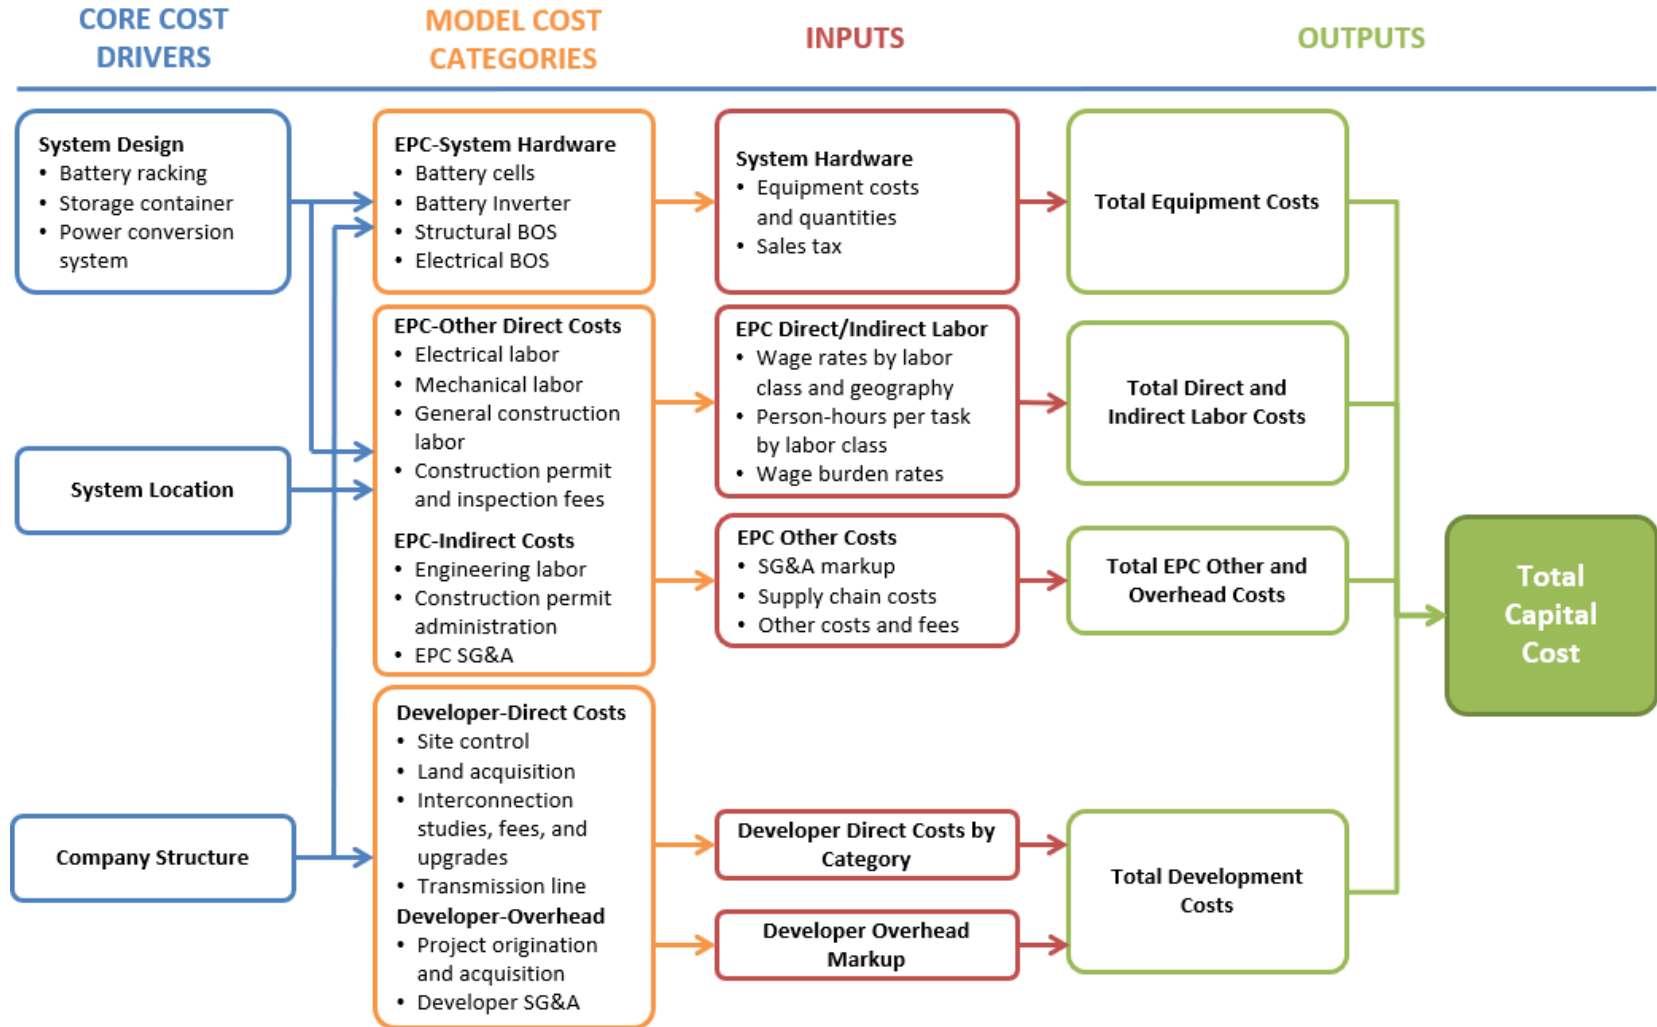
CORE COST DRIVERS

MODEL COST CATEGORIES

INPUTS

OUTPUTS

System Design
• Battery racking
• Storage container
• Power conversion system

System Location

Company Structure

EPC-System Hardware
• Battery cells
• Battery Inverter
• Structural BOS
• Electrical BOS

EPC-Other Direct Costs
• Electrical labor
• Mechanical labor
• General construction labor
• Construction permit and inspection fees

EPC-Indirect Costs
• Engineering labor
• Construction permit administration
• EPC SG&A

Developer-Direct Costs
• Site control
• Land acquisition
• Interconnection studies, fees, and upgrades
• Transmission line

Developer-Overhead
• Project origination and acquisition
• Developer SG&A

System Hardware
• Equipment costs and quantities
• Sales tax

EPC Direct/Indirect Labor
• Wage rates by labor class and geography
• Person-hours per task by labor class
• Wage burden rates

EPC Other Costs
• SG&A markup
• Supply chain costs
• Other costs and fees

Developer Direct Costs by Category

Developer Overhead Markup

Total Equipment Costs

Total Direct and Indirect Labor Costs

Total EPC Other and Overhead Costs

Total Development Costs

Total Capital Cost